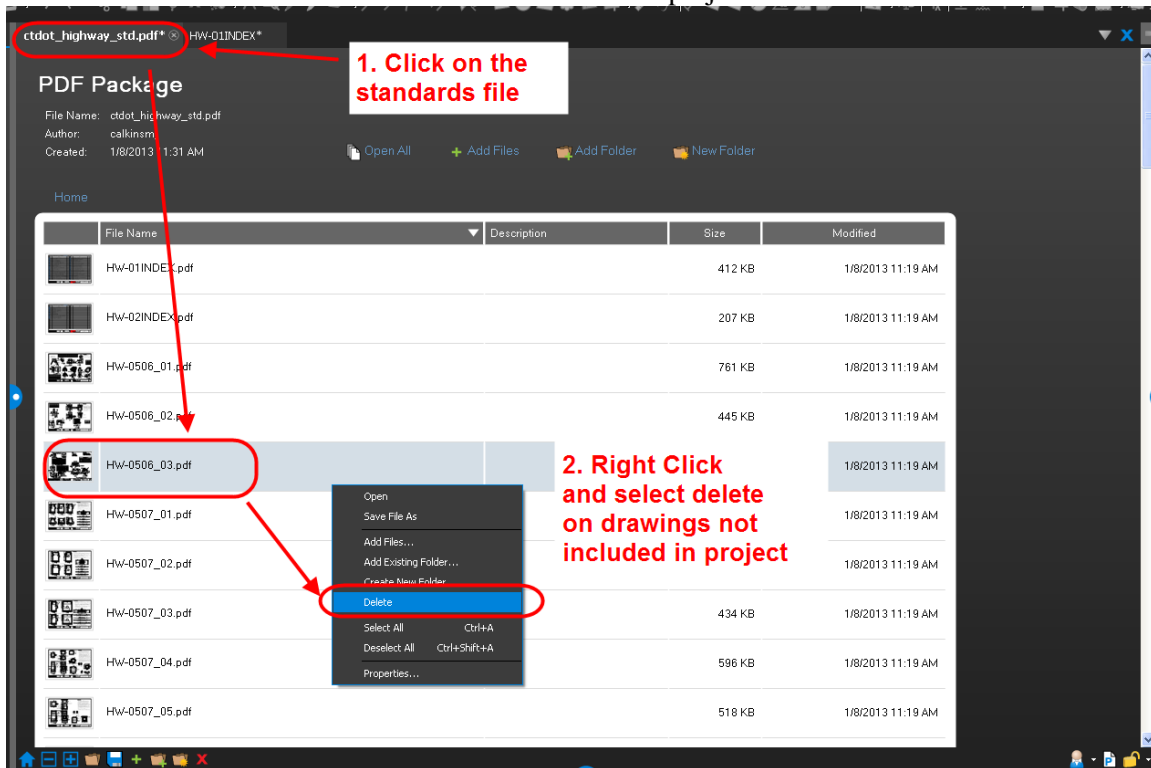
ctdot_highway_std.pdf* HW-01INDEX*

1. Click on the standards file

PDF Package
File Name: ctdot_highway_std.pdf
Author: calkinsm
Created: 1/8/2013 11:31 AM

Open All
Add Files
Add Folder
New Folder

Home

| | File Name | Description | Size | Modified |
|---|---|---|---|---|
| | HW-01INDEX.pdf | | 412 KB | 1/8/2013 11:19 AM |
| | HW-02INDEX.pdf | | 207 KB | 1/8/2013 11:19 AM |
| | HW-0506_01.pdf | | 761 KB | 1/8/2013 11:19 AM |
| | HW-0506_02.pdf | | 445 KB | 1/8/2013 11:19 AM |
| | HW-0506_03.pdf | | | 1/8/2013 11:19 AM |
| | HW-0507_01.pdf | | | 1/8/2013 11:19 AM |
| | HW-0507_02.pdf | | | 1/8/2013 11:19 AM |
| | HW-0507_03.pdf | | 434 KB | 1/8/2013 11:19 AM |
| | HW-0507_04.pdf | | 596 KB | 1/8/2013 11:19 AM |
| | HW-0507_05.pdf | | 518 KB | 1/8/2013 11:19 AM |

Open
Save File As
Add Files...
Add Existing Folder...
Create New Folder
Delete
Select All Ctrl+A
Deselect All Ctrl+Shift+A
Properties...

2. Right Click and select delete on drawings not included in project